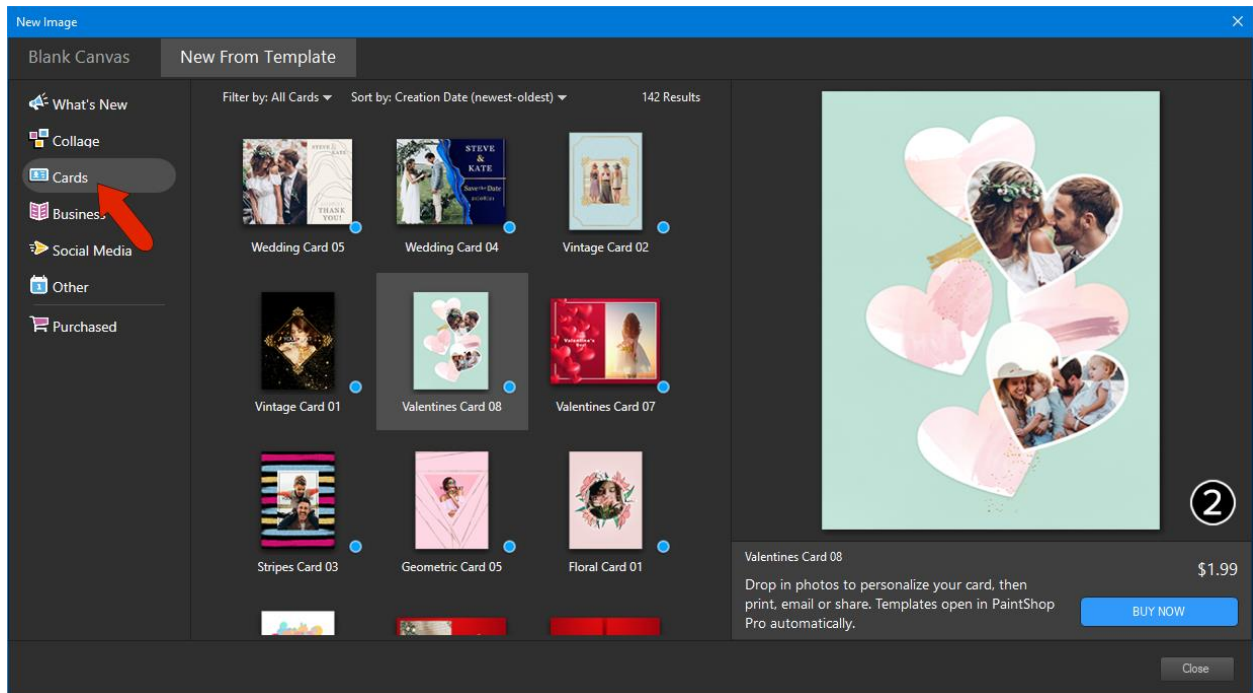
New Image

Blank Canvas
New From Template

What's New
Collage
Cards
Business
Social Media
Other
Purchased

Filter by: All Cards
Sort by: Creation Date (newest-oldest)
142 Results

STEVE & KATE
THANK YOU!
STEVE & KATE Save the Date

Wedding Card 05
Wedding Card 04
Vintage Card 02
Vintage Card 01
Valentines Card 08
Valentines Card 07
Stripes Card 03
Geometric Card 05
Floral Card 01

2

Valentines Card 08
$1.99
Drop in photos to personalize your card, then print, email or share. Templates open in PaintShop Pro automatically.
BUY NOW

Close